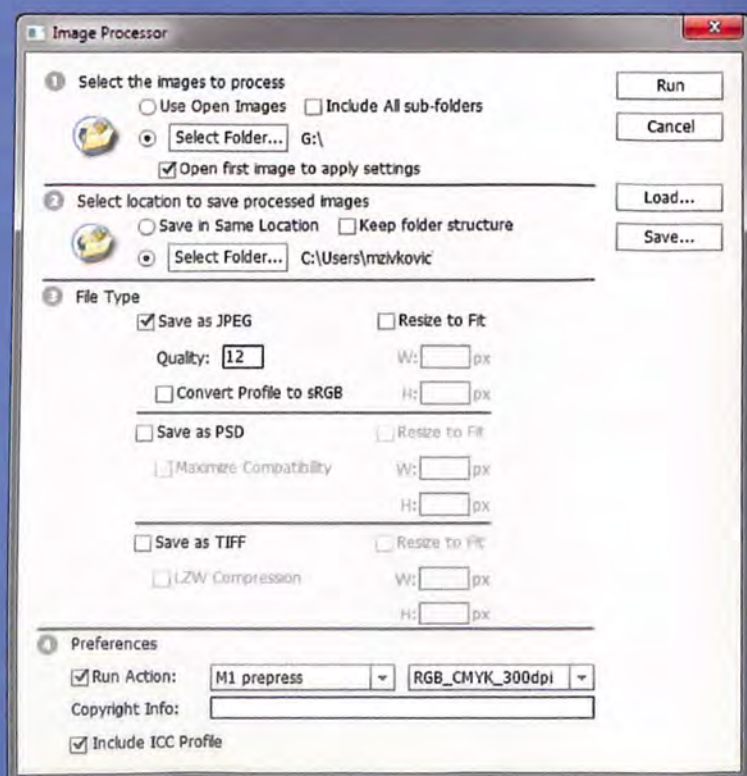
Image Processor

1 Select the images to process

Use Open Images  Include All sub-folders

Select Folder... G:\

Open first image to apply settings

2 Select location to save processed images

Save in Same Location  Keep folder structure

Select Folder... C:\Users\mzivkovic

3 File Type

Save as JPEG  Resize to Fit

Quality: 12  W: px

Convert Profile to sRGB  H: px

Save as PSD  Resize to Fit

Maximize Compatibility  W: px

H: px

Save as TIFF  Resize to Fit

LZW Compression  W: px

H: px

4 Preferences

Run Action: M1 prepress  RGB_CMYK_300dpi

Copyright Info:

Include ICC Profile

Run

Cancel

Load...

Save...